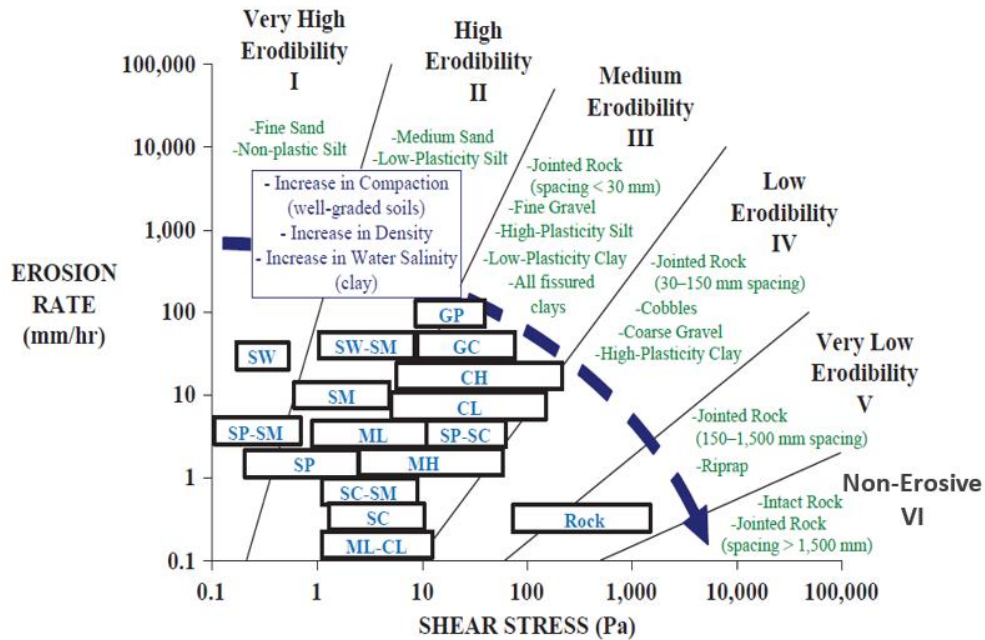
Very High Erodibility I

High Erodibility II

Medium Erodibility III

Low Erodibility IV

Very Low Erodibility V

Non-Erosive VI

-Fine Sand
-Non-plastic Silt

-Medium Sand
-Low-Plasticity Silt

-Jointed Rock (spacing < 30 mm)
-Fine Gravel
-High-Plasticity Silt
-Low-Plasticity Clay
-All fissured clays

-Jointed Rock (30–150 mm spacing)
-Cobbles
-Coarse Gravel
-High-Plasticity Clay

-Jointed Rock (150–1,500 mm spacing)
-Riprap

-Intact Rock
-Jointed Rock (spacing > 1,500 mm)

- Increase in Compaction (well-graded soils)
- Increase in Density
- Increase in Water Salinity (clay)

EROSION RATE (mm/hr)

100,000
10,000
1,000
100
10
1
0.1

GP
SW
SW-SM
GC
CH
SM
CL
SP-SM
ML
SP-SC
SP
MH
SC-SM
Rock
SC
ML-CL

0.1
1
10
100
1,000
10,000
100,000

SHEAR STRESS (Pa)